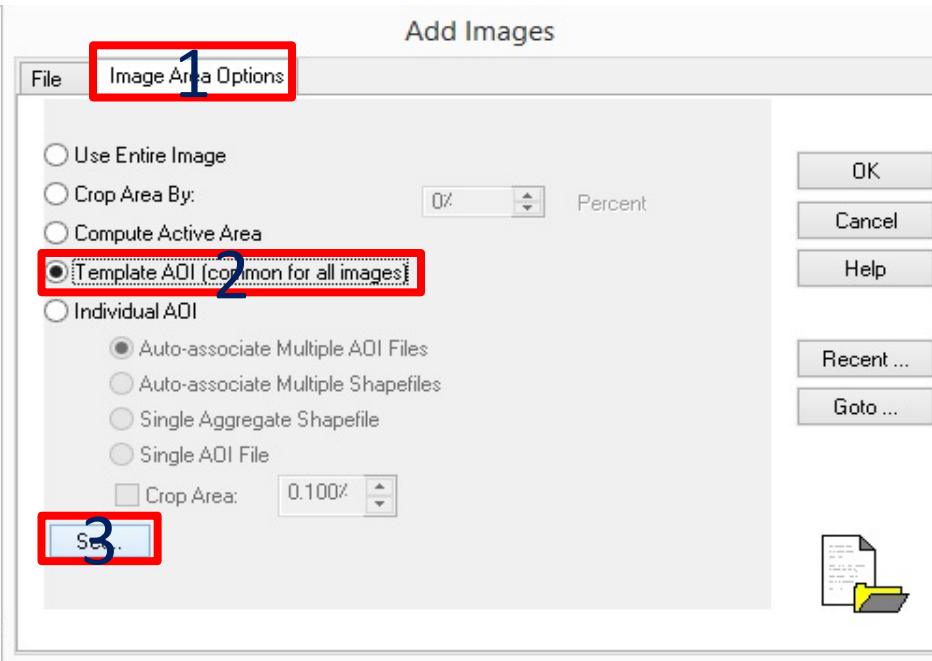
Add Images

File

Image Area Options

1

Use Entire Image

Crop Area By:

0%

Percent

Compute Active Area

Template AOI (common for all images)

2

Individual AOI

Auto-associate Multiple AOI Files

Auto-associate Multiple Shapefiles

Single Aggregate Shapefile

Single AOI File

Crop Area:

0.100%

3

S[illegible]..

OK

Cancel

Help

Recent ...

Goto ...